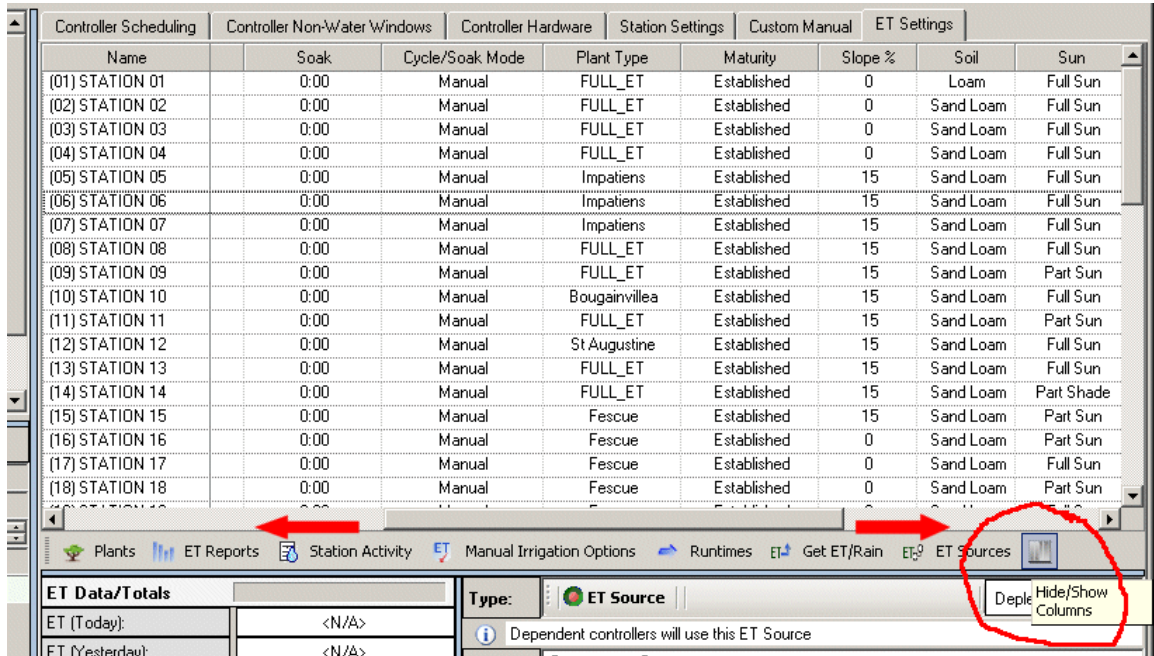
Controller Scheduling | Controller Non-Water Windows | Controller Hardware | Station Settings | Custom Manual | ET Settings

| Name | | Soak | Cycle/Soak Mode | Plant Type | Maturity | Slope % | Soil | Sun |
|---|---|---|---|---|---|---|---|---|
| (01) STATION 01 | | 0:00 | Manual | FULL_ET | Established | 0 | Loam | Full Sun |
| (02) STATION 02 | | 0:00 | Manual | FULL_ET | Established | 0 | Sand Loam | Full Sun |
| (03) STATION 03 | | 0:00 | Manual | FULL_ET | Established | 0 | Sand Loam | Full Sun |
| (04) STATION 04 | | 0:00 | Manual | FULL_ET | Established | 0 | Sand Loam | Full Sun |
| (05) STATION 05 | | 0:00 | Manual | Impatiens | Established | 15 | Sand Loam | Full Sun |
| (06) STATION 06 | | 0:00 | Manual | Impatiens | Established | 15 | Sand Loam | Full Sun |
| (07) STATION 07 | | 0:00 | Manual | Impatiens | Established | 15 | Sand Loam | Full Sun |
| (08) STATION 08 | | 0:00 | Manual | FULL_ET | Established | 15 | Sand Loam | Full Sun |
| (09) STATION 09 | | 0:00 | Manual | FULL_ET | Established | 15 | Sand Loam | Part Sun |
| (10) STATION 10 | | 0:00 | Manual | Bougainvillea | Established | 15 | Sand Loam | Full Sun |
| (11) STATION 11 | | 0:00 | Manual | FULL_ET | Established | 15 | Sand Loam | Part Sun |
| (12) STATION 12 | | 0:00 | Manual | St Augustine | Established | 15 | Sand Loam | Full Sun |
| (13) STATION 13 | | 0:00 | Manual | FULL_ET | Established | 15 | Sand Loam | Full Sun |
| (14) STATION 14 | | 0:00 | Manual | FULL_ET | Established | 15 | Sand Loam | Part Shade |
| (15) STATION 15 | | 0:00 | Manual | Fescue | Established | 15 | Sand Loam | Part Sun |
| (16) STATION 16 | | 0:00 | Manual | Fescue | Established | 0 | Sand Loam | Part Sun |
| (17) STATION 17 | | 0:00 | Manual | Fescue | Established | 0 | Sand Loam | Full Sun |
| (18) STATION 18 | | 0:00 | Manual | Fescue | Established | 0 | Sand Loam | Part Sun |

Plants | ET Reports | Station Activity | Manual Irrigation Options | Runtimes | Get ET/Rain | ET Sources

Hide/Show Columns

ET Data/Totals
ET (Today): <N/A>
ET (Yesterday): <N/A>

Type: ET Source
Deple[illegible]
Dependent controllers will use this ET Source